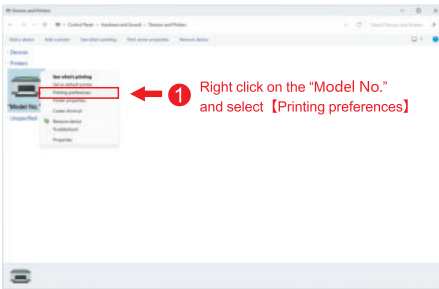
Devices and Printers

Control Panel › Hardware and Sound › Devices and Printers

Add a device Add a printer See what's printing Print server properties Remove device

Devices

Printers

"Model No."

Unspecified

See what's printing
Set as default printer
Printing preferences
Printer properties
Create shortcut
Remove device
Troubleshoot
Properties

1 Right click on the "Model No." and select【Printing preferences】